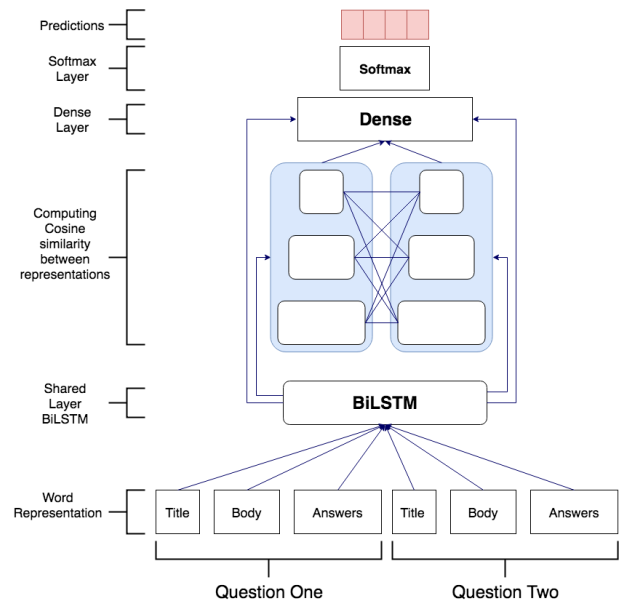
Predictions

Softmax Layer

Softmax

Dense Layer

Dense

Computing Cosine similarity between representations

Shared Layer BiLSTM

BiLSTM

Word Representation

Title

Body

Answers

Title

Body

Answers

Question One

Question Two